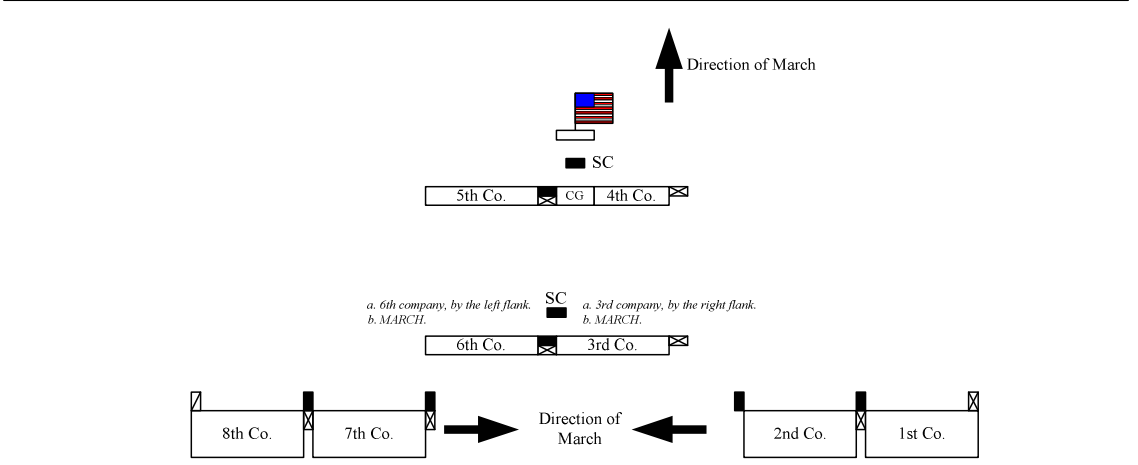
Direction of March

SC

5th Co.

CG

4th Co.

SC

a. 6th company, by the left flank.
b. MARCH.

a. 3rd company, by the right flank.
b. MARCH.

6th Co.

3rd Co.

8th Co.

7th Co.

Direction of March

2nd Co.

1st Co.